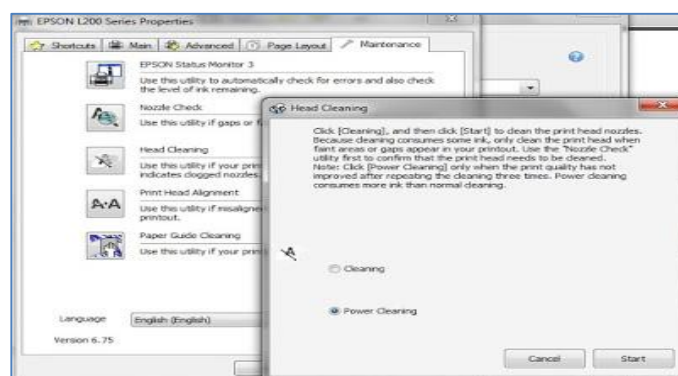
EPSON L200 Series Properties

Shortcuts | Main | Advanced | Page Layout | Maintenance

EPSON Status Monitor 3
Use this utility to automatically check for errors and also check the level of ink remaining.

Nozzle Check
Use this utility if gaps or f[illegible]

Head Cleaning
Use this utility if your prin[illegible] indicates clogged nozzles.

Print Head Alignment
Use this utility if misaligne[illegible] printout.

Paper Guide Cleaning
Use this utility if your prin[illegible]

Language English (English)

Version 6.75

Head Cleaning

Click [Cleaning], and then click [Start] to clean the print head nozzles. Because cleaning consumes some ink, only clean the print head when faint areas or gaps appear in your printout. Use the "Nozzle Check" utility first to confirm that the print head needs to be cleaned.
Note: Click [Power Cleaning] only when the print quality has not improved after repeating the cleaning three times. Power cleaning consumes more ink than normal cleaning.

Cleaning

Power Cleaning

Cancel Start